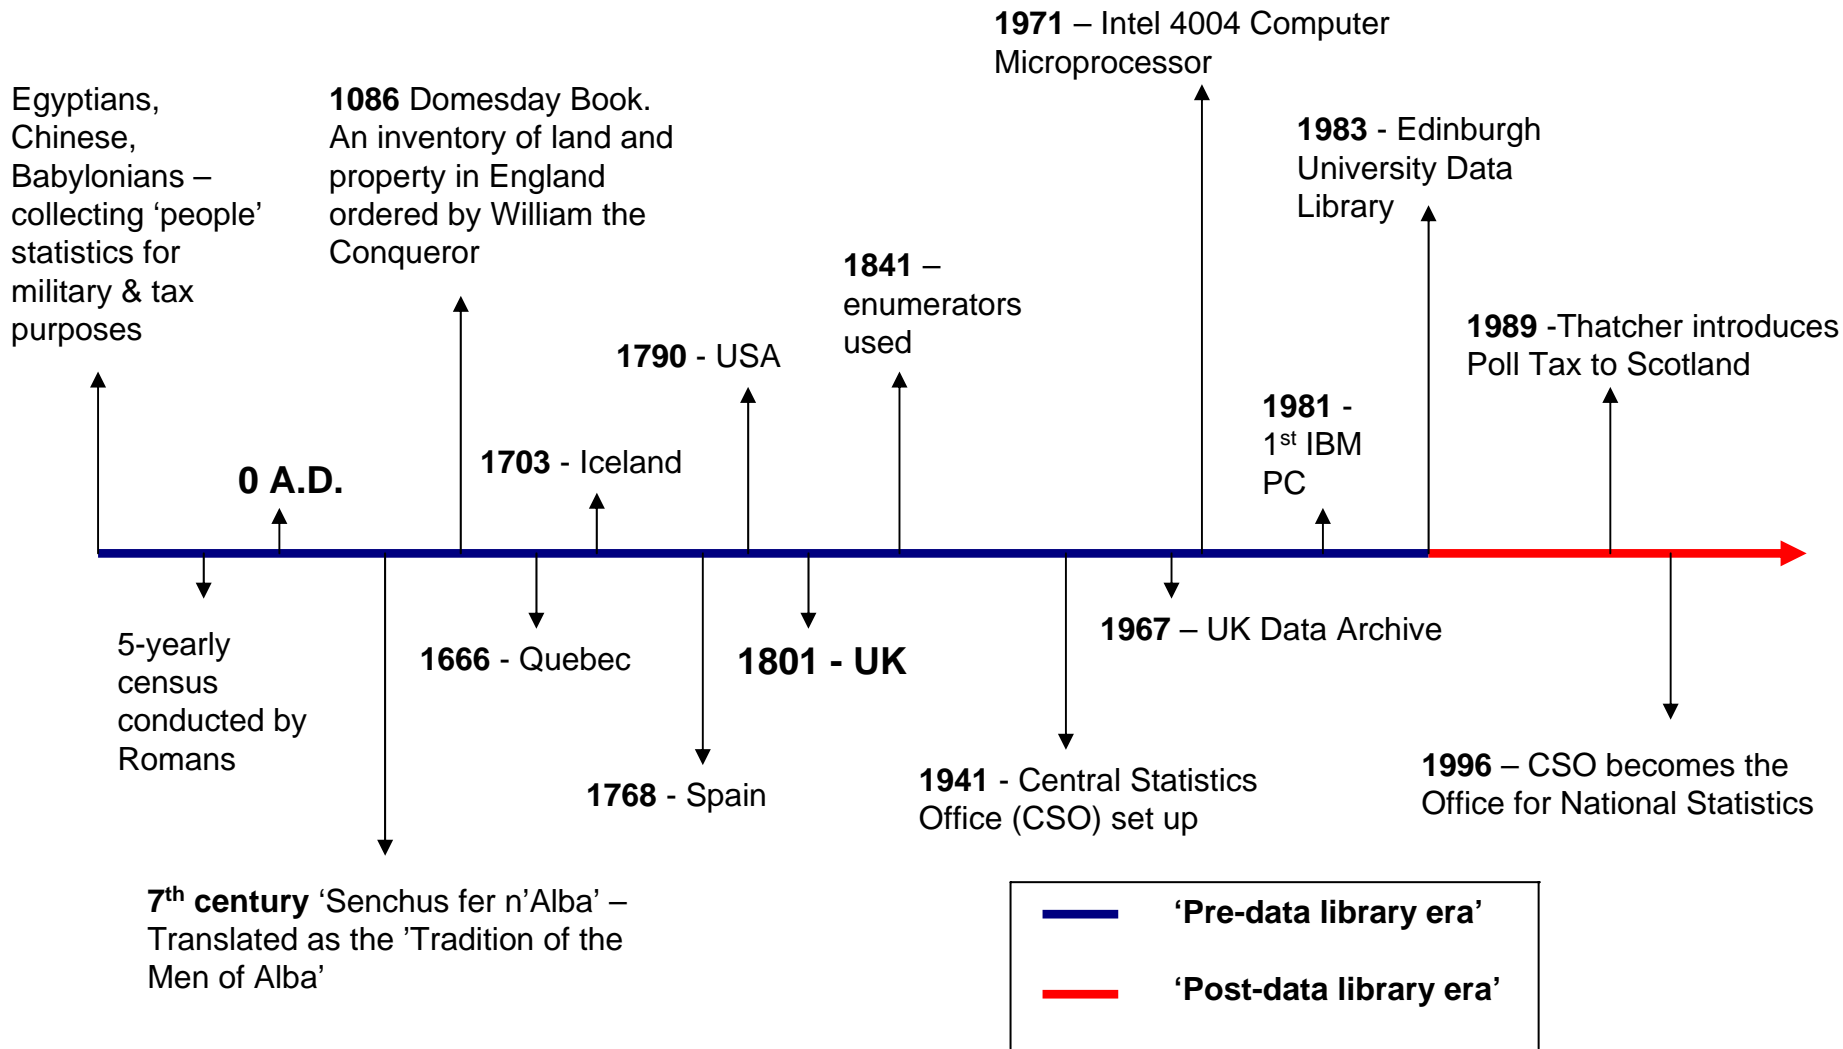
**1971** – Intel 4004 Computer Microprocessor

Egyptians, Chinese, Babylonians – collecting ‘people’ statistics for military & tax purposes

**1086** Domesday Book. An inventory of land and property in England ordered by William the Conqueror

**1983** - Edinburgh University Data Library

**1841** – enumerators used

**1989** -Thatcher introduces Poll Tax to Scotland

**1790** - USA

**1981** - $1^{st}$ IBM PC

**0 A.D.**

**1703** - Iceland

5-yearly census conducted by Romans

**1666** - Quebec

**1801 - UK**

**1967** – UK Data Archive

**1768** - Spain

**1941** - Central Statistics Office (CSO) set up

**1996** – CSO becomes the Office for National Statistics

**$7^{th}$ century** ‘Senchus fer n’Alba’ – Translated as the ’Tradition of the Men of Alba’

**‘Pre-data library era’**

**‘Post-data library era’**